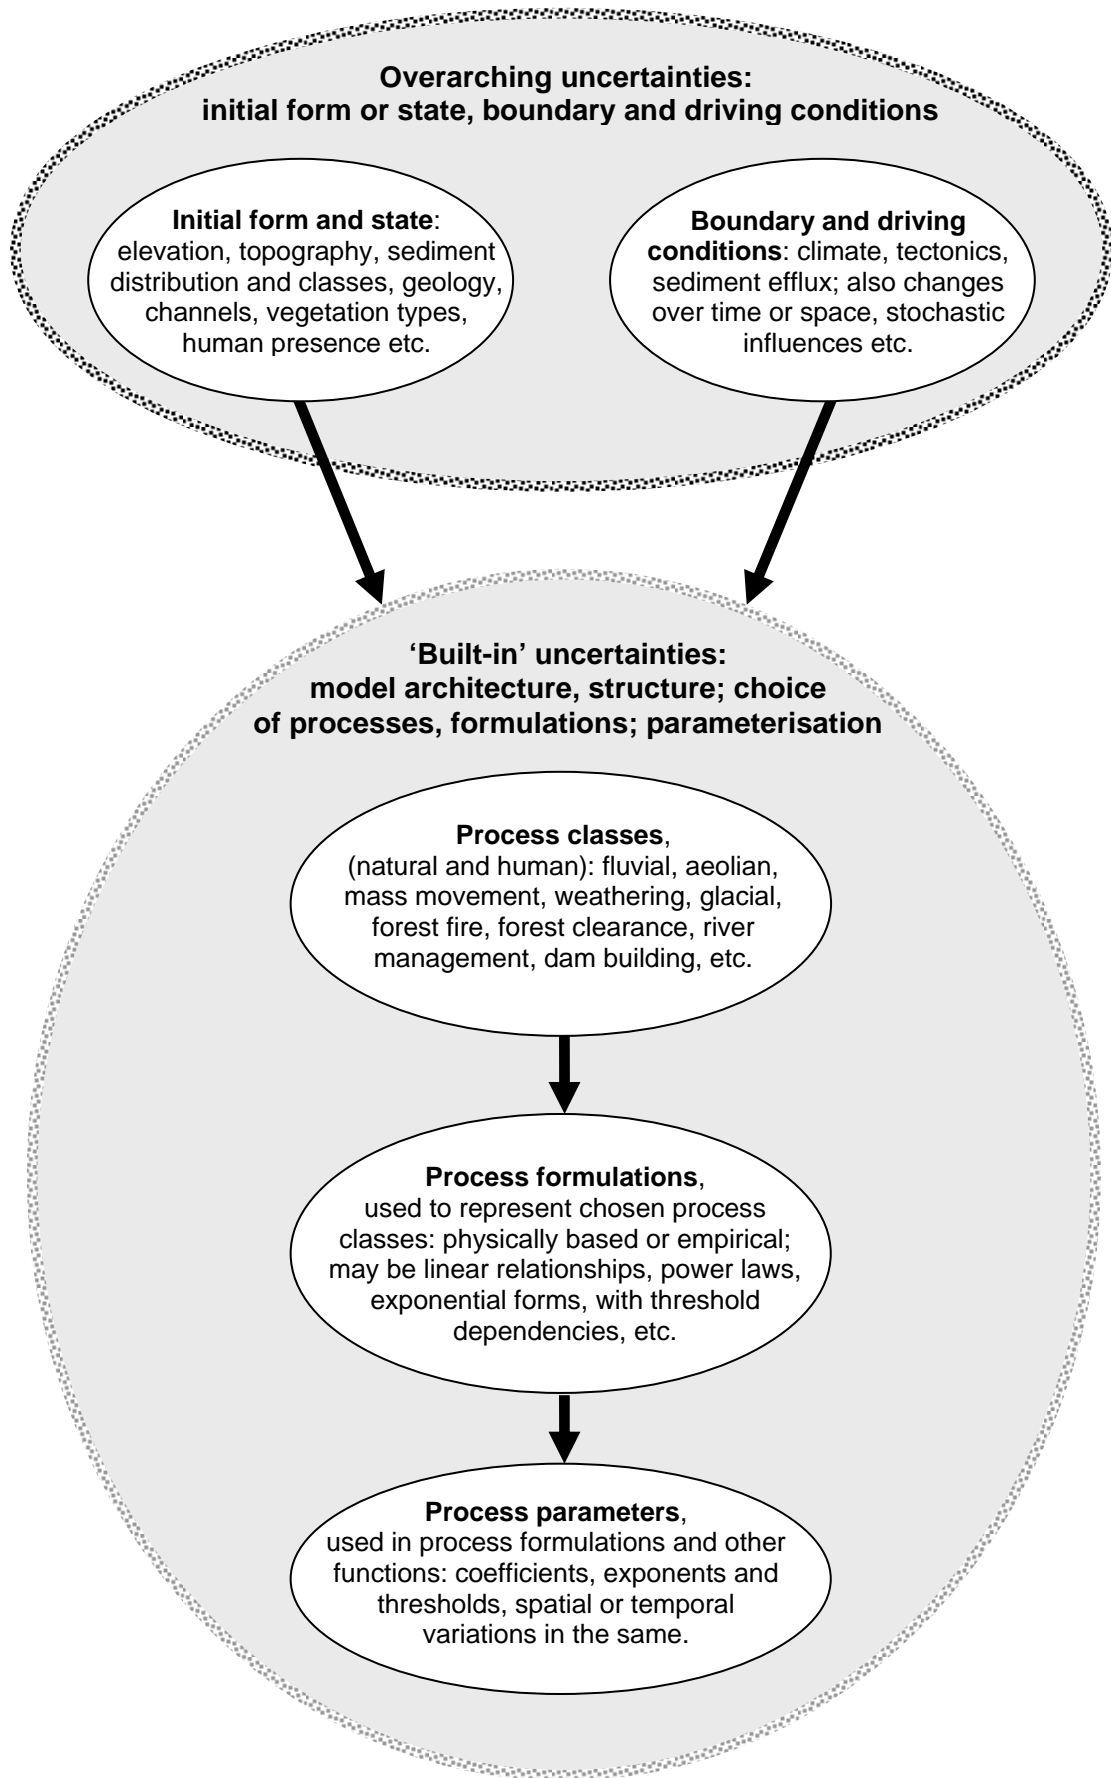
**Overarching uncertainties: initial form or state, boundary and driving conditions**

**Initial form and state**: elevation, topography, sediment distribution and classes, geology, channels, vegetation types, human presence etc.

**Boundary and driving conditions**: climate, tectonics, sediment efflux; also changes over time or space, stochastic influences etc.

**'Built-in' uncertainties: model architecture, structure; choice of processes, formulations; parameterisation**

**Process classes**, (natural and human): fluvial, aeolian, mass movement, weathering, glacial, forest fire, forest clearance, river management, dam building, etc.

**Process formulations**, used to represent chosen process classes: physically based or empirical; may be linear relationships, power laws, exponential forms, with threshold dependencies, etc.

**Process parameters**, used in process formulations and other functions: coefficients, exponents and thresholds, spatial or temporal variations in the same.